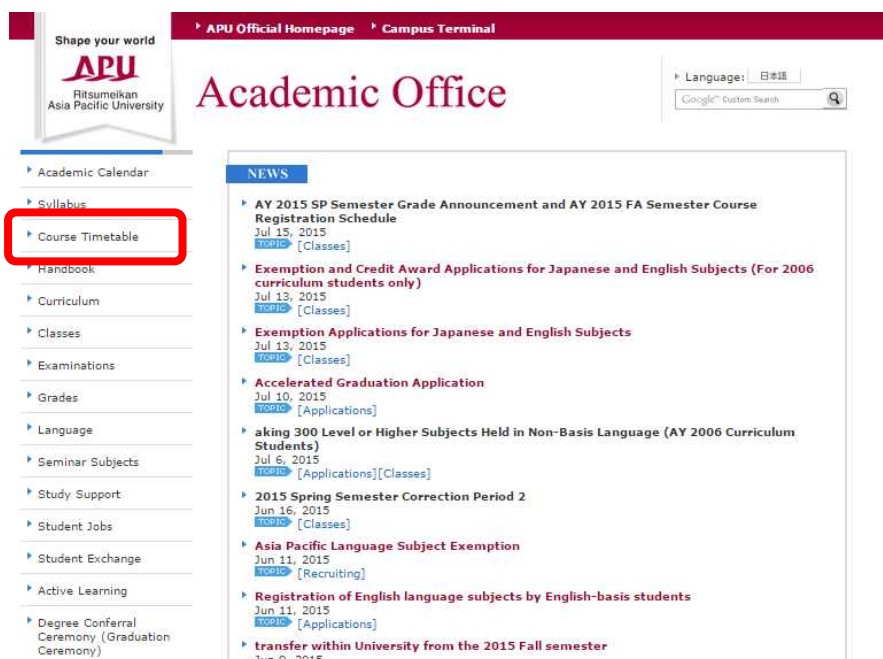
Shape your world
APU
Ritsumeikan
Asia Pacific University

APU Official Homepage
Campus Terminal

Academic Office

Language: 日本語
Google Custom Search

Academic Calendar
Syllabus
Course Timetable
Handbook
Curriculum
Classes
Examinations
Grades
Language
Seminar Subjects
Study Support
Student Jobs
Student Exchange
Active Learning
Degree Conferral Ceremony (Graduation Ceremony)

NEWS

AY 2015 SP Semester Grade Announcement and AY 2015 FA Semester Course Registration Schedule
Jul 15, 2015
TOPIC [Classes]

Exemption and Credit Award Applications for Japanese and English Subjects (For 2006 curriculum students only)
Jul 13, 2015
TOPIC [Classes]

Exemption Applications for Japanese and English Subjects
Jul 13, 2015
TOPIC [Classes]

Accelerated Graduation Application
Jul 10, 2015
TOPIC [Applications]

aking 300 Level or Higher Subjects Held in Non-Basis Language (AY 2006 Curriculum Students)
Jul 6, 2015
TOPIC [Applications][Classes]

2015 Spring Semester Correction Period 2
Jun 16, 2015
TOPIC [Classes]

Asia Pacific Language Subject Exemption
Jun 11, 2015
TOPIC [Recruiting]

Registration of English language subjects by English-basis students
Jun 11, 2015
TOPIC [Applications]

transfer within University from the 2015 Fall semester
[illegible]